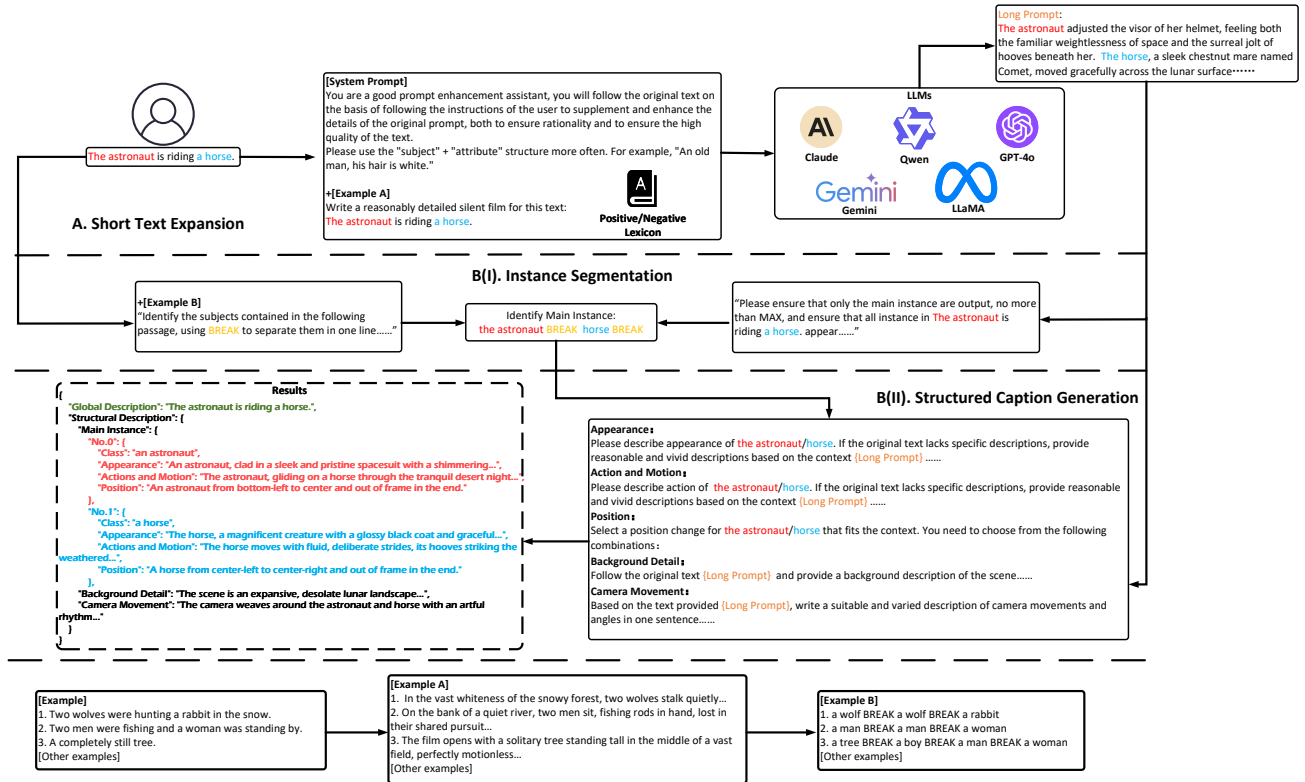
The astronaut is riding a horse.

A. Short Text Expansion

[System Prompt]
You are a good prompt enhancement assistant, you will follow the original text on the basis of following the instructions of the user to supplement and enhance the details of the original prompt, both to ensure rationality and to ensure the high quality of the text.
Please use the "subject" + "attribute" structure more often. For example, "An old man, his hair is white."

+[Example A]
Write a reasonably detailed silent film for this text:
The astronaut is riding a horse.

Positive/Negative Lexicon

LLMs
Claude
Qwen
GPT-4o
Gemini
LLaMA

Long Prompt:
The astronaut adjusted the visor of her helmet, feeling both the familiar weightlessness of space and the surreal jolt of hooves beneath her. The horse, a sleek chestnut mare named Comet, moved gracefully across the lunar surface······

B(I). Instance Segmentation

+[Example B]
"Identify the subjects contained in the following passage, using BREAK to separate them in one line......"

Identify Main Instance:
the astronaut BREAK horse BREAK

"Please ensure that only the main instance are output, no more than MAX, and ensure that all instance in The astronaut is riding a horse. appear......"

B(II). Structured Caption Generation

Results
{
"Global Description": "The astronaut is riding a horse.",
"Structural Description": {
"Main Instance": {
"No.0": {
"Class": "an astronaut",
"Appearance": "An astronaut, clad in a sleek and pristine spacesuit with a shimmering...",
"Actions and Motion": "The astronaut, gliding on a horse through the tranquil desert night...",
"Position": "An astronaut from bottom-left to center and out of frame in the end."
},
"No.1": {
"Class": "a horse",
"Appearance": "The horse, a magnificent creature with a glossy black coat and graceful...",
"Actions and Motion": "The horse moves with fluid, deliberate strides, its hooves striking the weathered...",
"Position": "A horse from center-left to center-right and out of frame in the end."
},
"Background Detail": "The scene is an expansive, desolate lunar landscape...",
"Camera Movement": "The camera weaves around the astronaut and horse with an artful rhythm..."
}
}

Appearance:
Please describe appearance of the astronaut/horse. If the original text lacks specific descriptions, provide reasonable and vivid descriptions based on the context {Long Prompt} ......
Action and Motion:
Please describe action of the astronaut/horse. If the original text lacks specific descriptions, provide reasonable and vivid descriptions based on the context {Long Prompt} ......
Position:
Select a position change for the astronaut/horse that fits the context. You need to choose from the following combinations:
Background Detail:
Follow the original text {Long Prompt} and provide a background description of the scene......
Camera Movement:
Based on the text provided {Long Prompt}, write a suitable and varied description of camera movements and angles in one sentence......

[Example]
1. Two wolves were hunting a rabbit in the snow.
2. Two men were fishing and a woman was standing by.
3. A completely still tree.
[Other examples]

[Example A]
1. In the vast whiteness of the snowy forest, two wolves stalk quietly...
2. On the bank of a quiet river, two men sit, fishing rods in hand, lost in their shared pursuit...
3. The film opens with a solitary tree standing tall in the middle of a vast field, perfectly motionless...
[Other examples]

[Example B]
1. a wolf BREAK a wolf BREAK a rabbit
2. a man BREAK a man BREAK a woman
3. a tree BREAK a boy BREAK a man BREAK a woman
[Other examples]